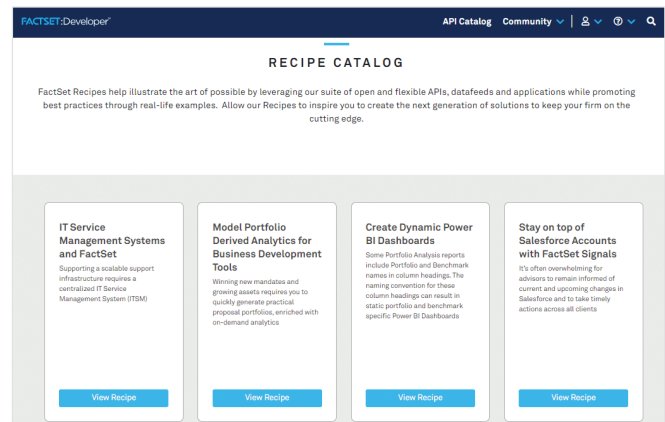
FACTSET:Developer

API Catalog Community

RECIPE CATALOG

FactSet Recipes help illustrate the art of possible by leveraging our suite of open and flexible APIs, datafeeds and applications while promoting best practices through real-life examples. Allow our Recipes to inspire you to create the next generation of solutions to keep your firm on the cutting edge.

IT Service Management Systems and FactSet

Supporting a scalable support infrastructure requires a centralized IT Service Management System (ITSM)

View Recipe

Model Portfolio Derived Analytics for Business Development Tools

Winning new mandates and growing assets requires you to quickly generate practical proposal portfolios, enriched with on-demand analytics

View Recipe

Create Dynamic Power BI Dashboards

Some Portfolio Analysis reports include Portfolio and Benchmark names in column headings. The naming convention for these column headings can result in static portfolio and benchmark specific Power BI Dashboards

View Recipe

Stay on top of Salesforce Accounts with FactSet Signals

It's often overwhelming for advisors to remain informed of current and upcoming changes in Salesforce and to take timely actions across all clients

View Recipe